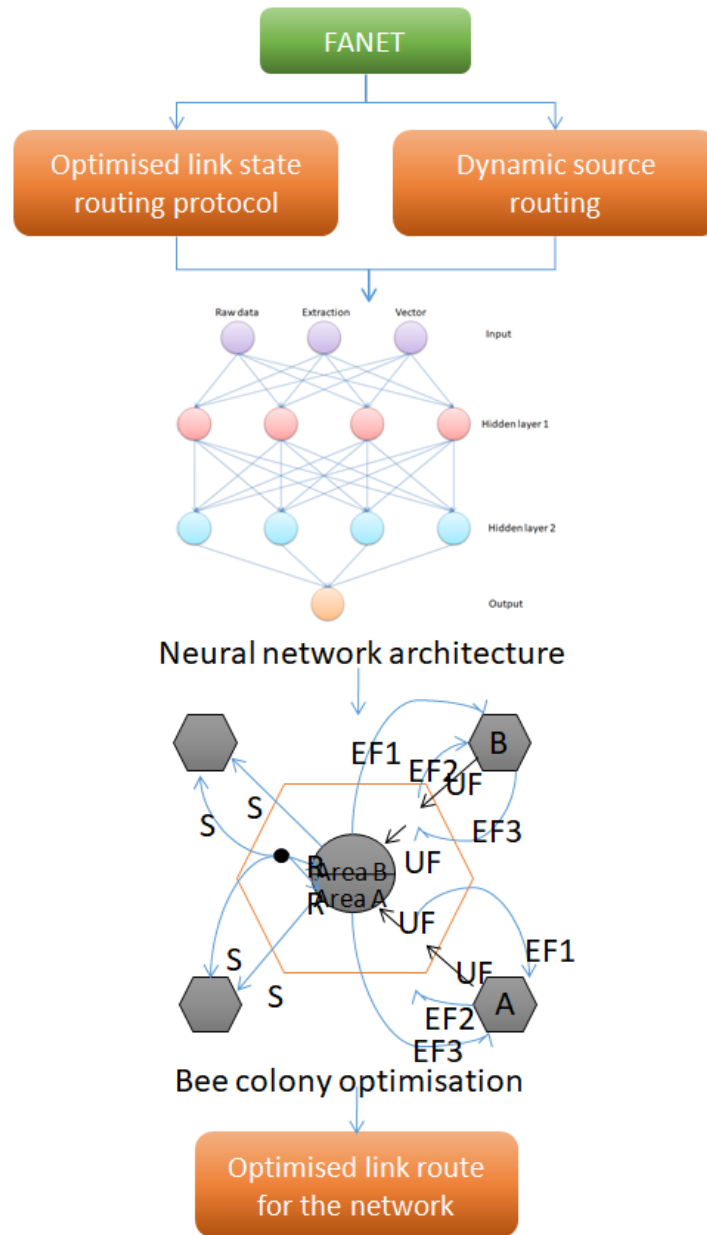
FANET

Optimised link state routing protocol

Dynamic source routing

Raw data
Extraction
Vector
Input

Hidden layer 1

Hidden layer 2

Output

Neural network architecture

EF1
B
EF2
UF
S
S
EF3
R
Area B
UF
Area A
R
UF
EF1
S
UF
S
A
EF2
EF3

Bee colony optimisation

Optimised link route for the network